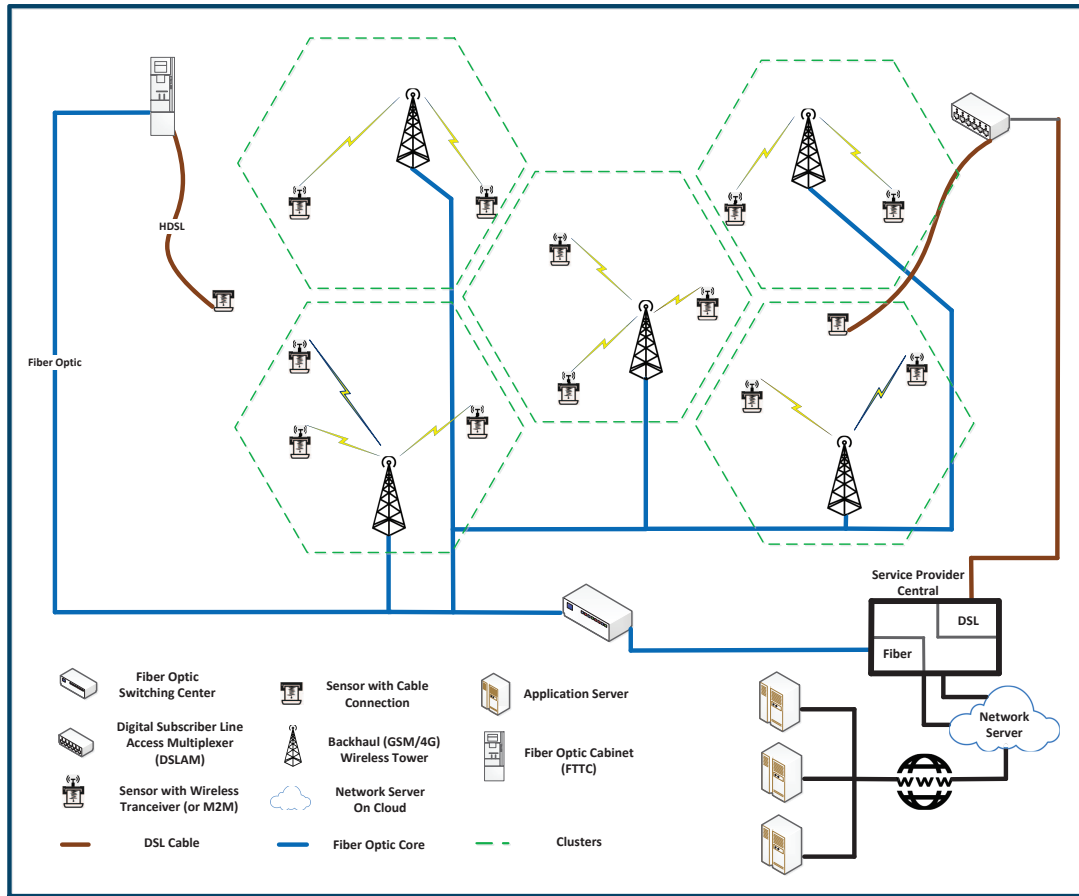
HDSL

Fiber Optic

Service Provider Central

DSL

Fiber

Network Server

WWW

Fiber Optic Switching Center

Digital Subscriber Line Access Multiplexer (DSLAM)

Sensor with Wireless Tranceiver (or M2M)

DSL Cable

Sensor with Cable Connection

Backhaul (GSM/4G) Wireless Tower

Network Server On Cloud

Fiber Optic Core

Application Server

Fiber Optic Cabinet (FTTC)

Clusters